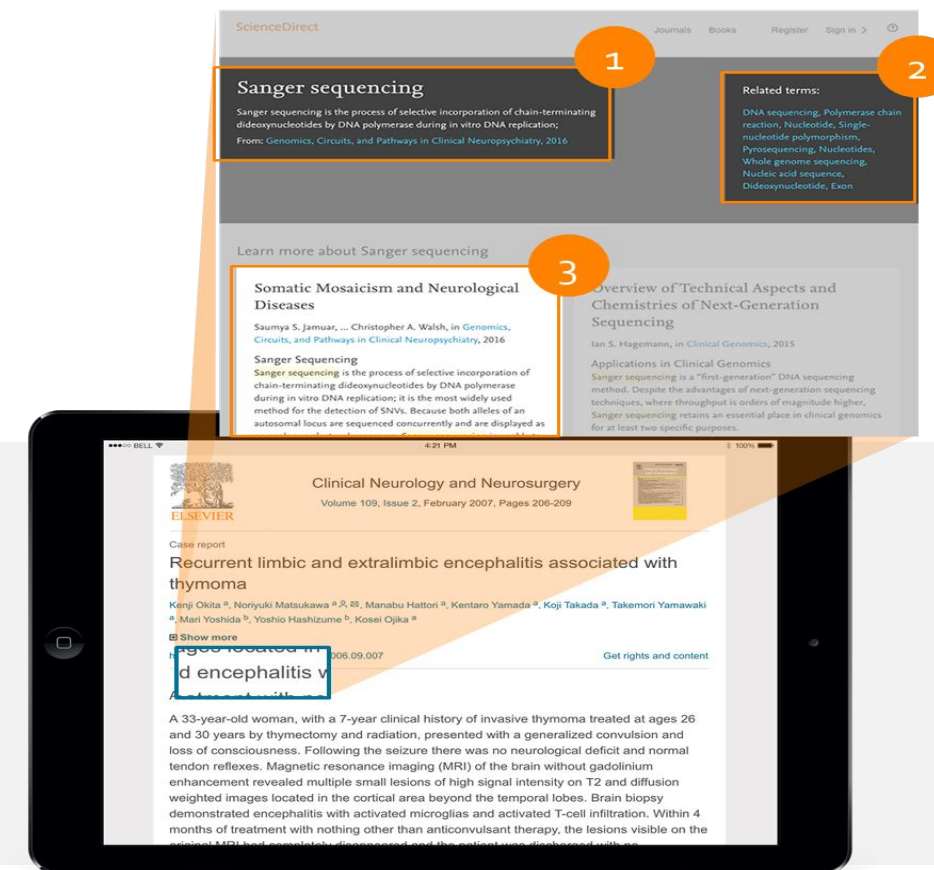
ScienceDirect Journals Books Register Sign in >

1

2

Sanger sequencing

Sanger sequencing is the process of selective incorporation of chain-terminating dideoxynucleotides by DNA polymerase during in vitro DNA replication;

From: Genomics, Circuits, and Pathways in Clinical Neuropsychiatry, 2016

Related terms:

DNA sequencing, Polymerase chain reaction, Nucleotide, Single-nucleotide polymorphism, Pyrosequencing, Nucleotides, Whole genome sequencing, Nucleic acid sequence, Dideoxynucleotide, Exon

Learn more about Sanger sequencing

3

Somatic Mosaicism and Neurological Diseases

Saumya S. Jamuar, ... Christopher A. Walsh, in Genomics, Circuits, and Pathways in Clinical Neuropsychiatry, 2016

Sanger Sequencing

Sanger sequencing is the process of selective incorporation of chain-terminating dideoxynucleotides by DNA polymerase during in vitro DNA replication; it is the most widely used method for the detection of SNVs. Because both alleles of an autosomal locus are sequenced concurrently and are displayed as

Overview of Technical Aspects and Chemistries of Next-Generation Sequencing

Ian S. Hagemann, in Clinical Genomics, 2015

Applications in Clinical Genomics

Sanger sequencing is a "first-generation" DNA sequencing method. Despite the advantages of next-generation sequencing techniques, where throughput is orders of magnitude higher, Sanger sequencing retains an essential place in clinical genomics for at least two specific purposes.

●●●○○ BELL 4:21 PM 100%

ELSEVIER

Clinical Neurology and Neurosurgery

Volume 109, Issue 2, February 2007, Pages 206-209

Case report

Recurrent limbic and extralimbic encephalitis associated with thymoma

Kenji Okita a, Noriyuki Matsukawa a, Manabu Hattori a, Kentaro Yamada a, Koji Takada a, Takemori Yamawaki a, Mari Yoshida b, Yoshio Hashizume b, Kosei Ojika a

Show more

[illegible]006.09.007 Get rights and content

d encephalitis w

A 33-year-old woman, with a 7-year clinical history of invasive thymoma treated at ages 26 and 30 years by thymectomy and radiation, presented with a generalized convulsion and loss of consciousness. Following the seizure there was no neurological deficit and normal tendon reflexes. Magnetic resonance imaging (MRI) of the brain without gadolinium enhancement revealed multiple small lesions of high signal intensity on T2 and diffusion weighted images located in the cortical area beyond the temporal lobes. Brain biopsy demonstrated encephalitis with activated microglias and activated T-cell infiltration. Within 4 months of treatment with nothing other than anticonvulsant therapy, the lesions visible on the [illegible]